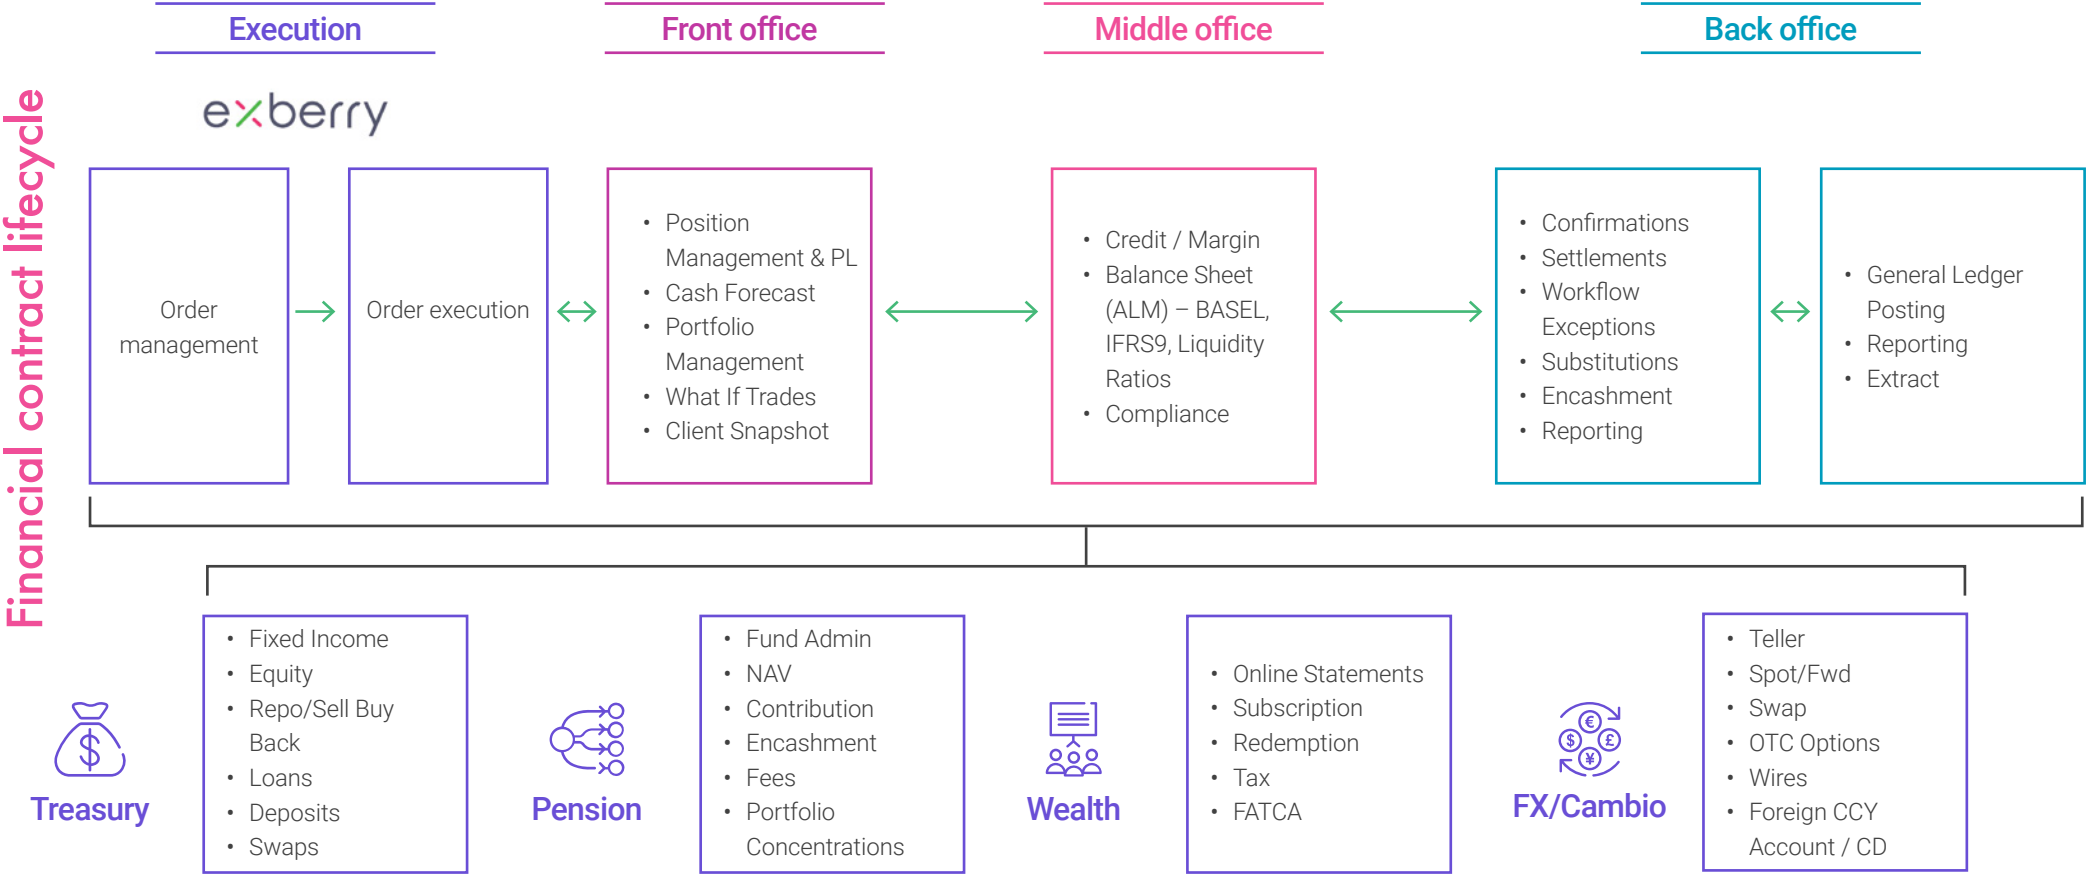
Execution

Front office

Middle office

Back office

Financial contract lifecycle

exberry

Order management

Order execution

- Position Management & PL
- Cash Forecast
- Portfolio Management
- What If Trades
- Client Snapshot

- Credit / Margin
- Balance Sheet (ALM) – BASEL, IFRS9, Liquidity Ratios
- Compliance

- Confirmations
- Settlements
- Workflow Exceptions
- Substitutions
- Encashment
- Reporting

- General Ledger Posting
- Reporting
- Extract

Treasury

- Fixed Income
- Equity
- Repo/Sell Buy Back
- Loans
- Deposits
- Swaps

Pension

- Fund Admin
- NAV
- Contribution
- Encashment
- Fees
- Portfolio Concentrations

Wealth

- Online Statements
- Subscription
- Redemption
- Tax
- FATCA

FX/Cambio

- Teller
- Spot/Fwd
- Swap
- OTC Options
- Wires
- Foreign CCY Account / CD